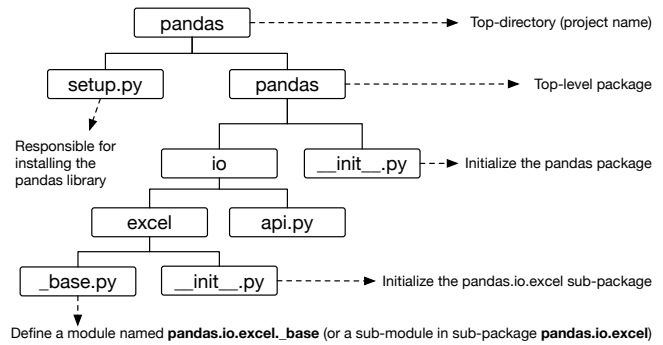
pandas

Top-directory (project name)

setup.py

pandas

Top-level package

Responsible for installing the pandas library

io

__init__.py

Initialize the pandas package

excel

api.py

_base.py

__init__.py

Initialize the pandas.io.excel sub-package

Define a module named **pandas.io.excel._base** (or a sub-module in sub-package **pandas.io.excel**)